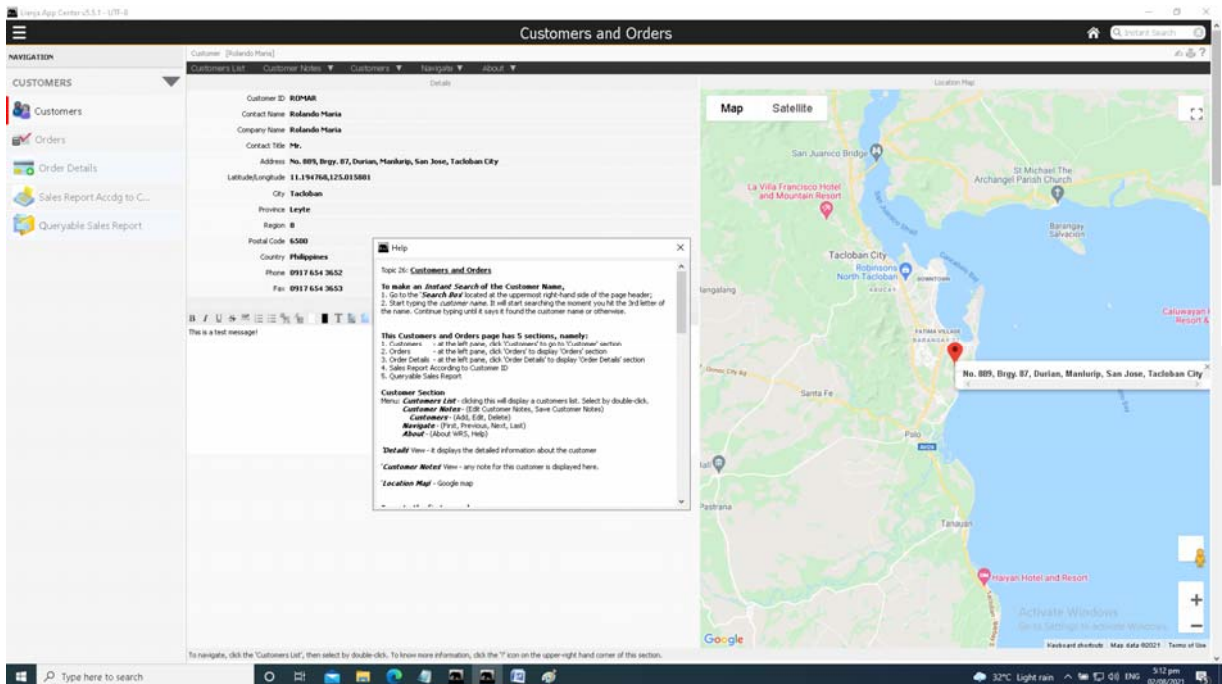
Lianja App Center v3.5.1 - UTF-8

Customers and Orders

Instant Search

NAVIGATION

CUSTOMERS

Customers

Orders

Order Details

Sales Report Accdg to C...

Queryable Sales Report

Customer [Rolando Maria]

Customers List Customer Notes ▼ Customers ▼ Navigate ▼ About ▼

Details

Customer ID ROMAR

Contact Name Rolando Maria

Company Name Rolando Maria

Contact Title Mr.

Address No. 889, Brgy. 87, Durian, Manlurip, San Jose, Tacloban City

Latitude/Longitude 11.194768,125.015881

City Tacloban

Province Leyte

Region 8

Postal Code 6500

Country Philippines

Phone 0917 654 3652

Fax 0917 654 3653

This is a test message!

Help

Topic 26: Customers and Orders

To make an Instant Search of the Customer Name,
1. Go to the 'Search Box' located at the uppermost right-hand side of the page header;
2. Start typing the customer name. It will start searching the moment you hit the 3rd letter of the name. Continue typing until it says it found the customer name or otherwise.

This Customers and Orders page has 5 sections, namely:
1. Customers - at the left pane, click 'Customers' to go to 'Customer' section
2. Orders - at the left pane, click 'Orders' to display 'Orders' section
3. Order Details - at the left pane, click 'Order Details' to display 'Order Details' section
4. Sales Report According to Customer ID
5. Queryable Sales Report

Customer Section
Menu: Customers List - clicking this will display a customers list. Select by double-click.
Customer Notes - (Edit Customer Notes, Save Customer Notes)
Customers - (Add, Edit, Delete)
Navigate - (First, Previous, Next, Last)
About - (About WRS, Help)

'Details' View - it displays the detailed information about the customer

'Customer Notes' View - any note for this customer is displayed here.

'Location Map' - Google map

Location Map

Map Satellite

San Juanico Bridge

St Michael The Archangel Parish Church

La Villa Francisco Hotel and Mountain Resort

Barangay Salvacion

Tacloban City

Robinsons North Tacloban

Caluwayan Resort &

No. 889, Brgy. 87, Durian, Manlurip, San Jose, Tacloban City

Santa Fe

Palo

Pastrana

Tanauan

Haiyan Hotel and Resort

Activate Windows
Go to Settings to activate Windows.

Google

Keyboard shortcuts Map data ©2021 Terms of Use

To navigate, click the 'Customers List', then select by double-click. To know more information, click the '?' icon on the upper-right hand corner of this section.

Type here to search

32°C Light rain ENG 5:12 pm 02/08/2021